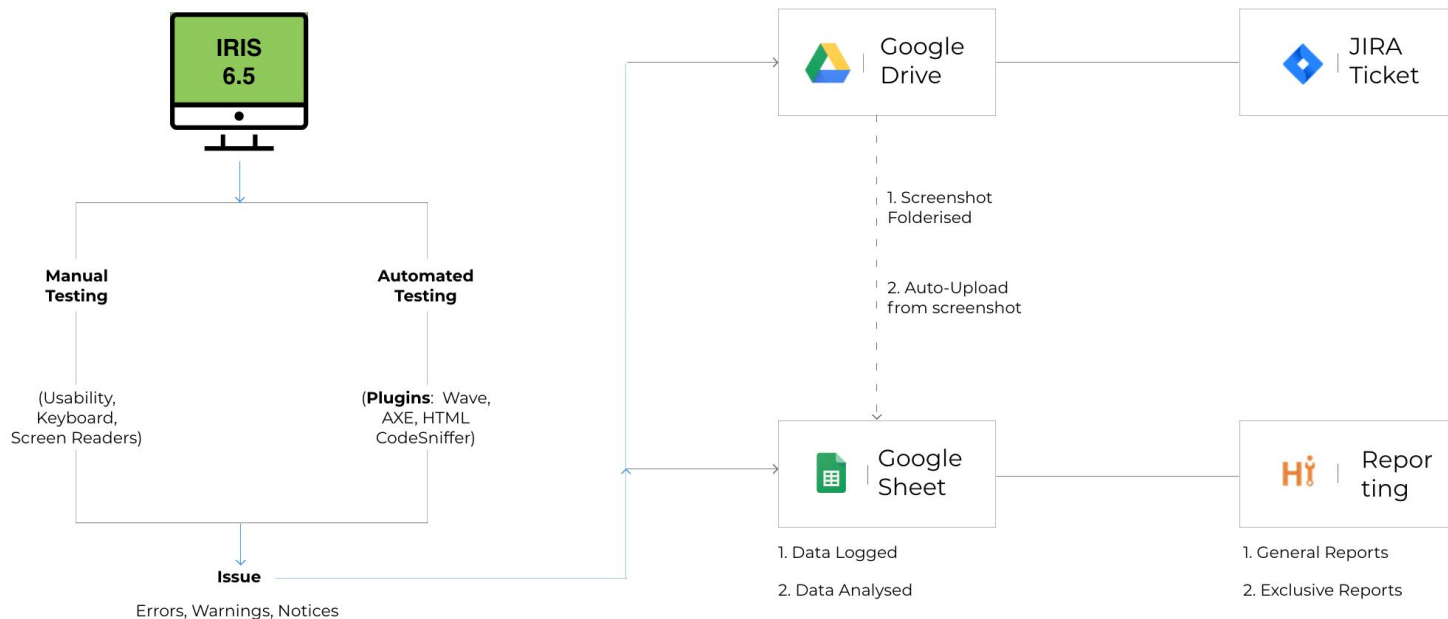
IRIS 6.5

Manual Testing

(Usability, Keyboard, Screen Readers)

Automated Testing

(**Plugins**: Wave, AXE, HTML CodeSniffer)

Issue

Errors, Warnings, Notices

Google Drive

1. Screenshot Folderised

2. Auto-Upload from screenshot

Google Sheet

1. Data Logged

2. Data Analysed

JIRA Ticket

Hi Repor ting

1. General Reports

2. Exclusive Reports